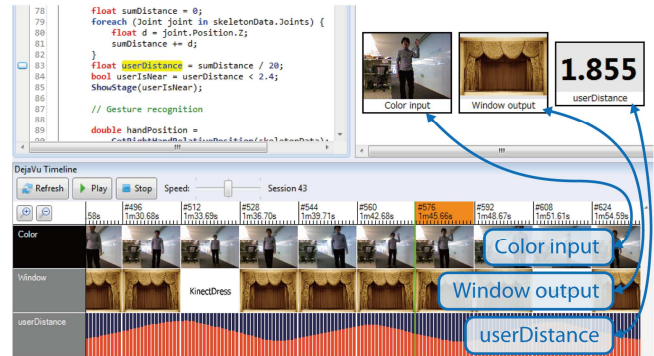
78 float sumDistance = 0;
79 foreach (Joint joint in skeletonData.Joints) {
80 float d = joint.Position.Z;
81 sumDistance += d;
82 }
83 float userDistance = sumDistance / 20;
84 bool userIsNear = userDistance < 2.4;
85 ShowStage(userIsNear);
86
87 // Gesture recognition
88
89 double handPosition =
90 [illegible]

Color input

Window output

1.855

userDistance

DejaVu Timeline

Refresh

Play

Stop

Speed:

Session 43

58s

#496 1m30.68s

#512 1m33.69s

#528 1m36.70s

#544 1m39.71s

#560 1m42.68s

#576 1m45.66s

#592 1m48.67s

#608 1m51.61s

#624 1m54.59s

Color

Window

KinectDress

userDistance

Color input

Window output

userDistance